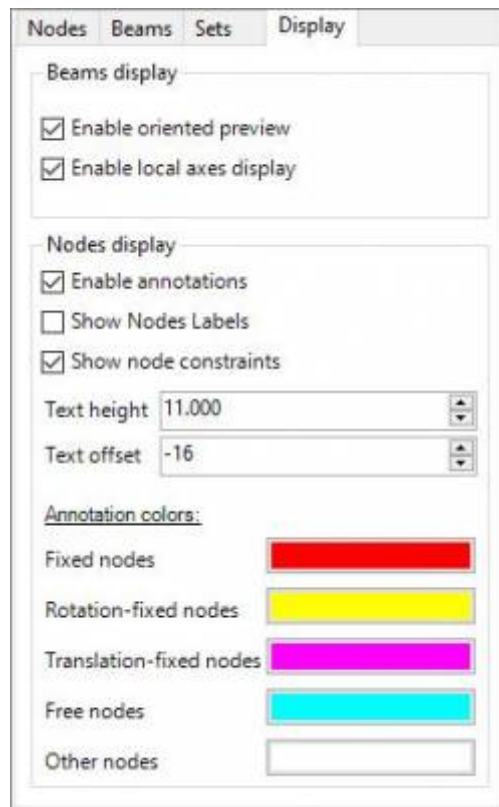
Nodes Beams Sets Display

Beams display

☑ Enable oriented preview

☑ Enable local axes display

Nodes display

☑ Enable annotations

☐ Show Nodes Labels

☑ Show node constraints

Text height 11.000

Text offset -16

Annotation colors:

Fixed nodes

Rotation-fixed nodes

Translation-fixed nodes

Free nodes

Other nodes